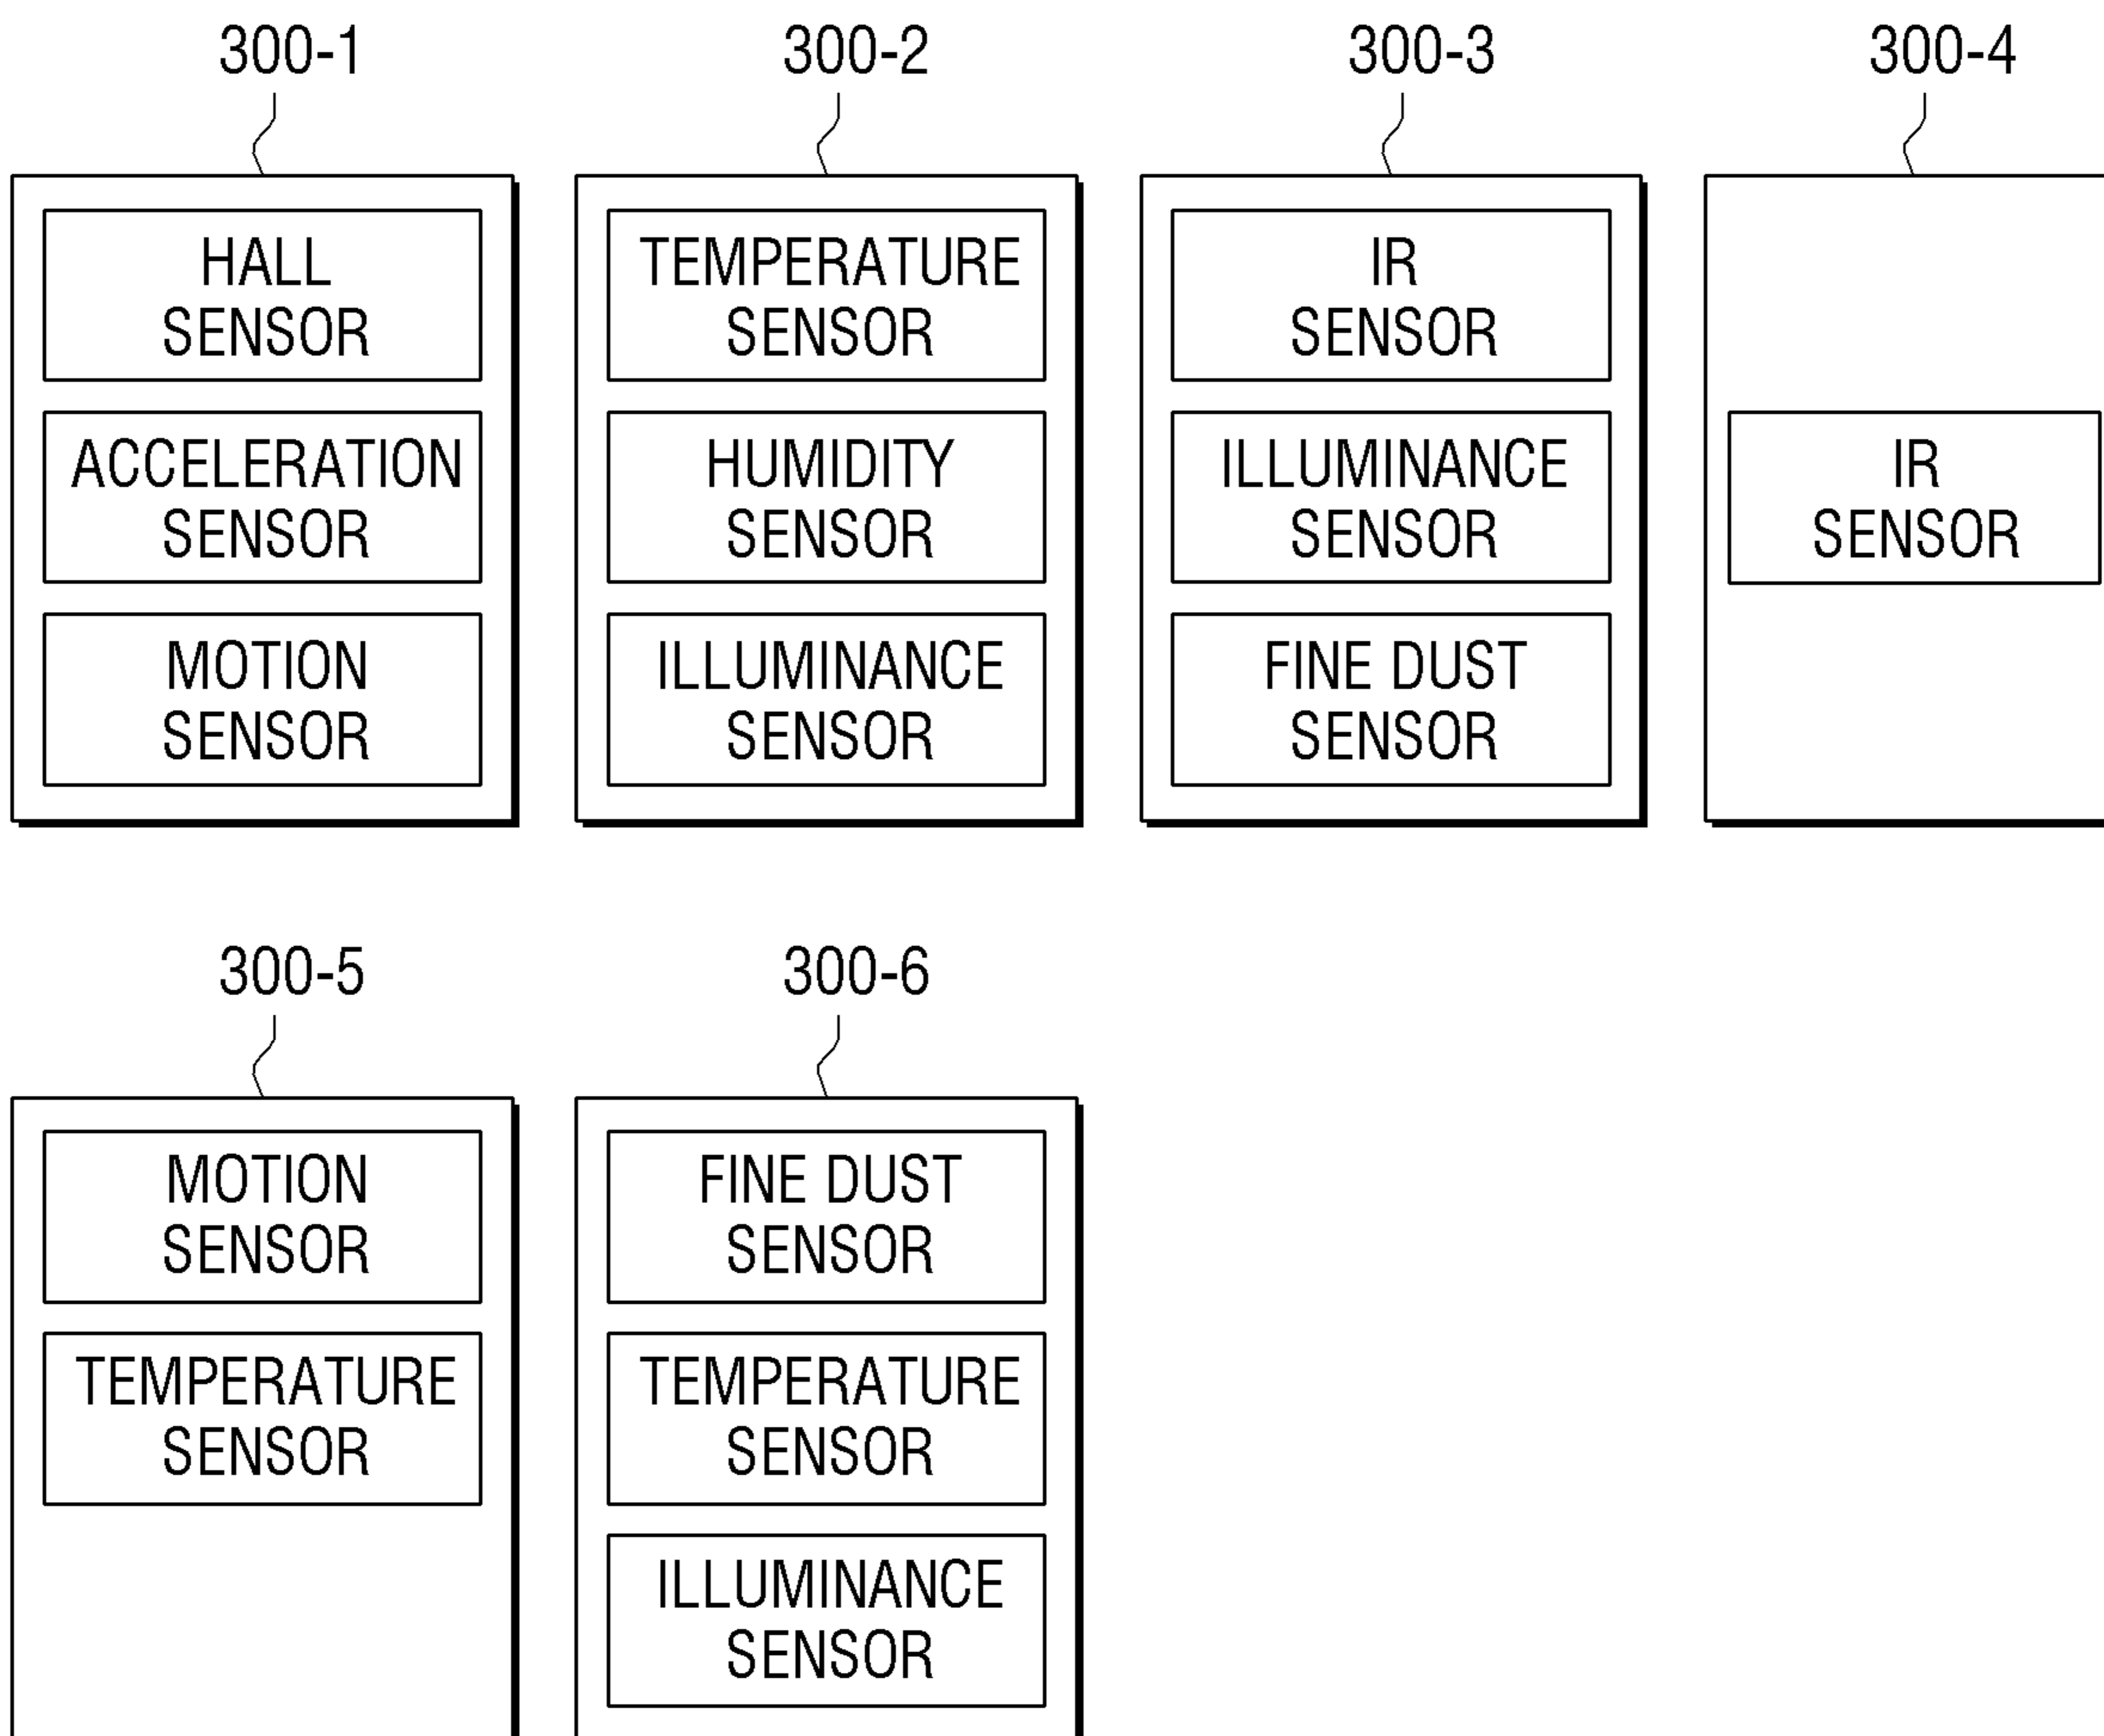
300-1

HALL SENSOR

ACCELERATION SENSOR

MOTION SENSOR

300-2

TEMPERATURE SENSOR

HUMIDITY SENSOR

ILLUMINANCE SENSOR

300-3

IR SENSOR

ILLUMINANCE SENSOR

FINE DUST SENSOR

300-4

IR SENSOR

300-5

MOTION SENSOR

TEMPERATURE SENSOR

300-6

FINE DUST SENSOR

TEMPERATURE SENSOR

ILLUMINANCE SENSOR